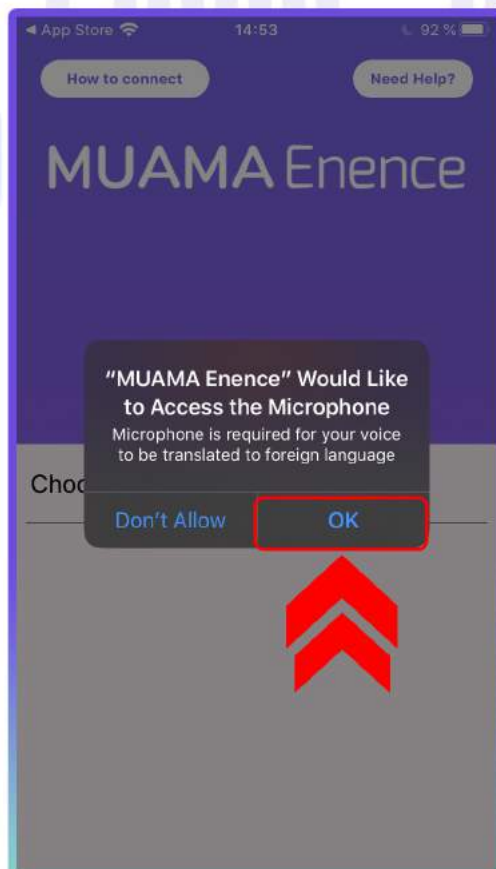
◀ App Store 14:53 92 %

How to connect

Need Help?

MUAMA Enence

“MUAMA Enence” Would Like to Access the Microphone

Microphone is required for your voice to be translated to foreign language

Choo

Don’t Allow

OK